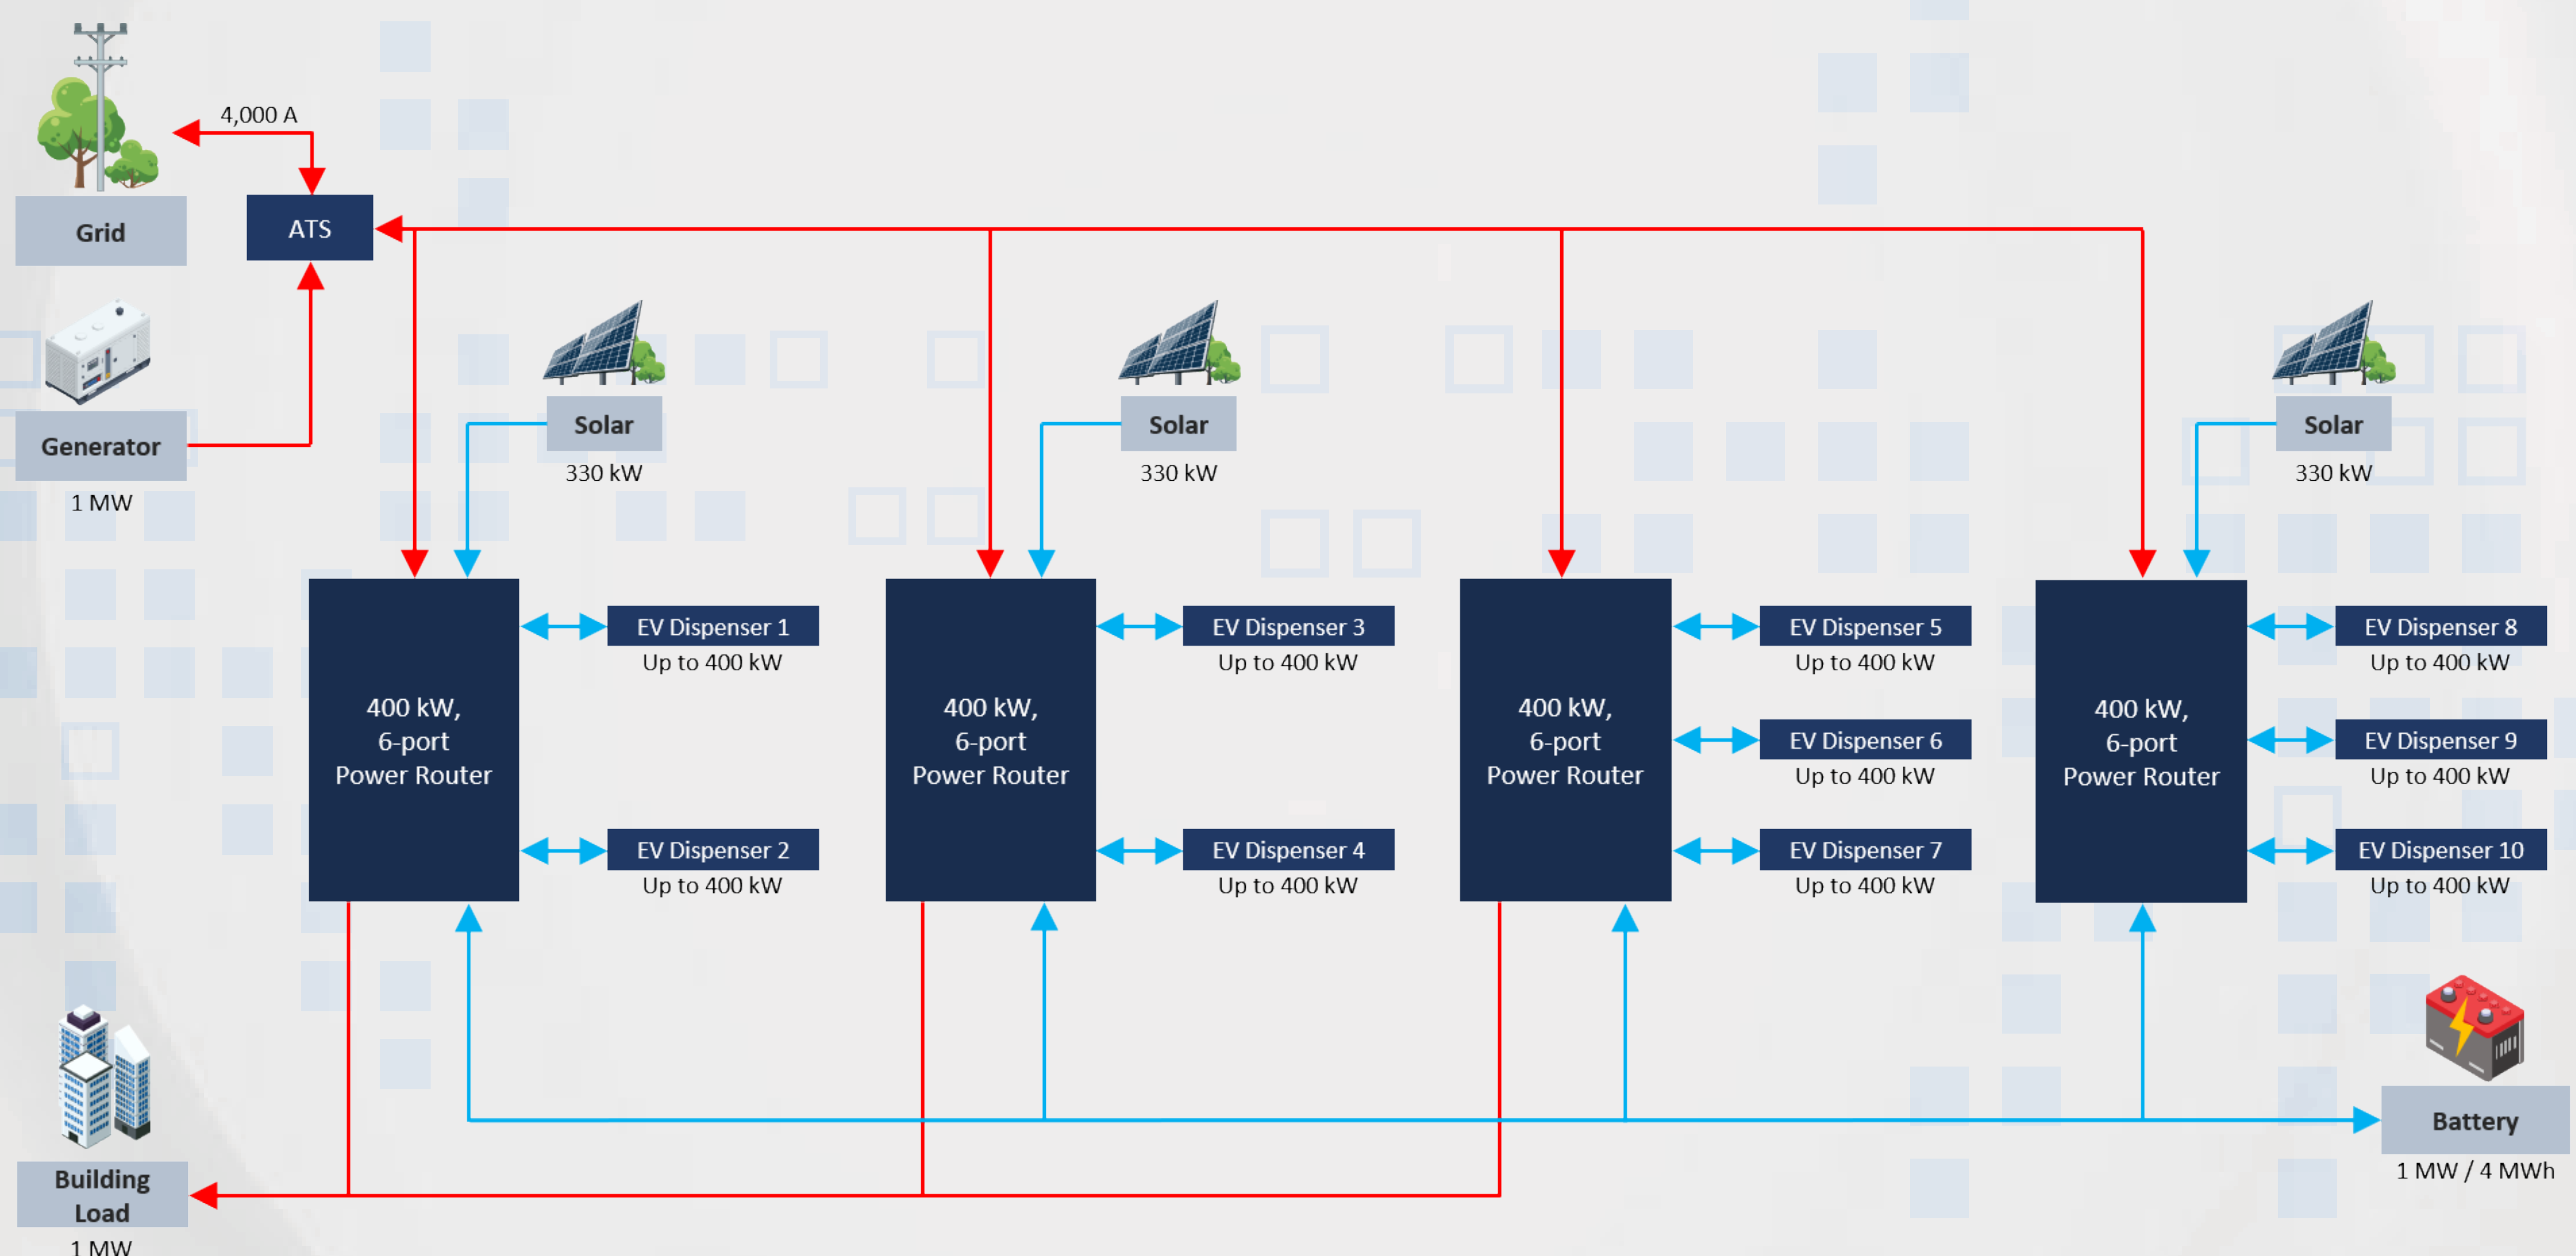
4,000 A

Grid

ATS

Generator

1 MW

Solar

330 kW

Solar

330 kW

Solar

330 kW

400 kW, 6-port Power Router

EV Dispenser 1
Up to 400 kW

EV Dispenser 2
Up to 400 kW

400 kW, 6-port Power Router

EV Dispenser 3
Up to 400 kW

EV Dispenser 4
Up to 400 kW

400 kW, 6-port Power Router

EV Dispenser 5
Up to 400 kW

EV Dispenser 6
Up to 400 kW

EV Dispenser 7
Up to 400 kW

400 kW, 6-port Power Router

EV Dispenser 8
Up to 400 kW

EV Dispenser 9
Up to 400 kW

EV Dispenser 10
Up to 400 kW

Battery

1 MW / 4 MWh

Building Load

1 MW